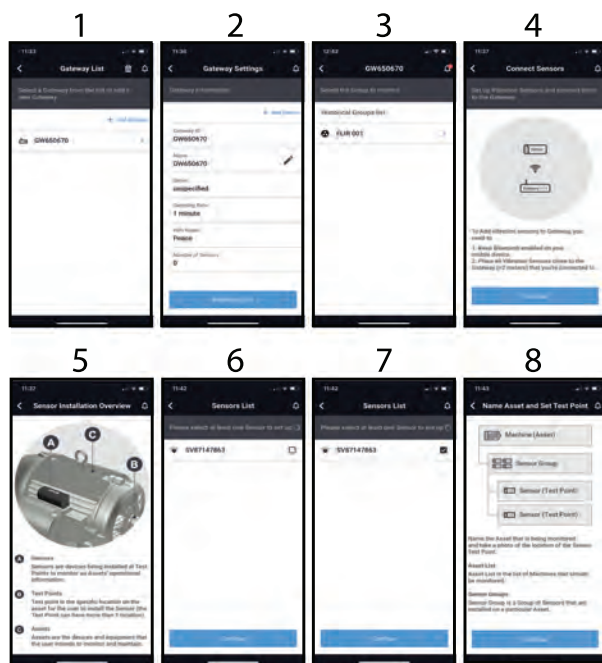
1

Gateway List

GW650670

2

Gateway Settings

Gateway ID
GW650670

Name
GW650670

unspecified

1 minute

Peace

0

3

GW650670

FLIR 001

4

Connect Sensors

5

Sensor Installation Overview

A

C

B

A

B

C

6

Sensors List

SV87147863

7

Sensors List

SV87147863

8

Name Asset and Set Test Point

Machine (Asset)

Sensor Group

Sensor (Test Point)

Sensor (Test Point)